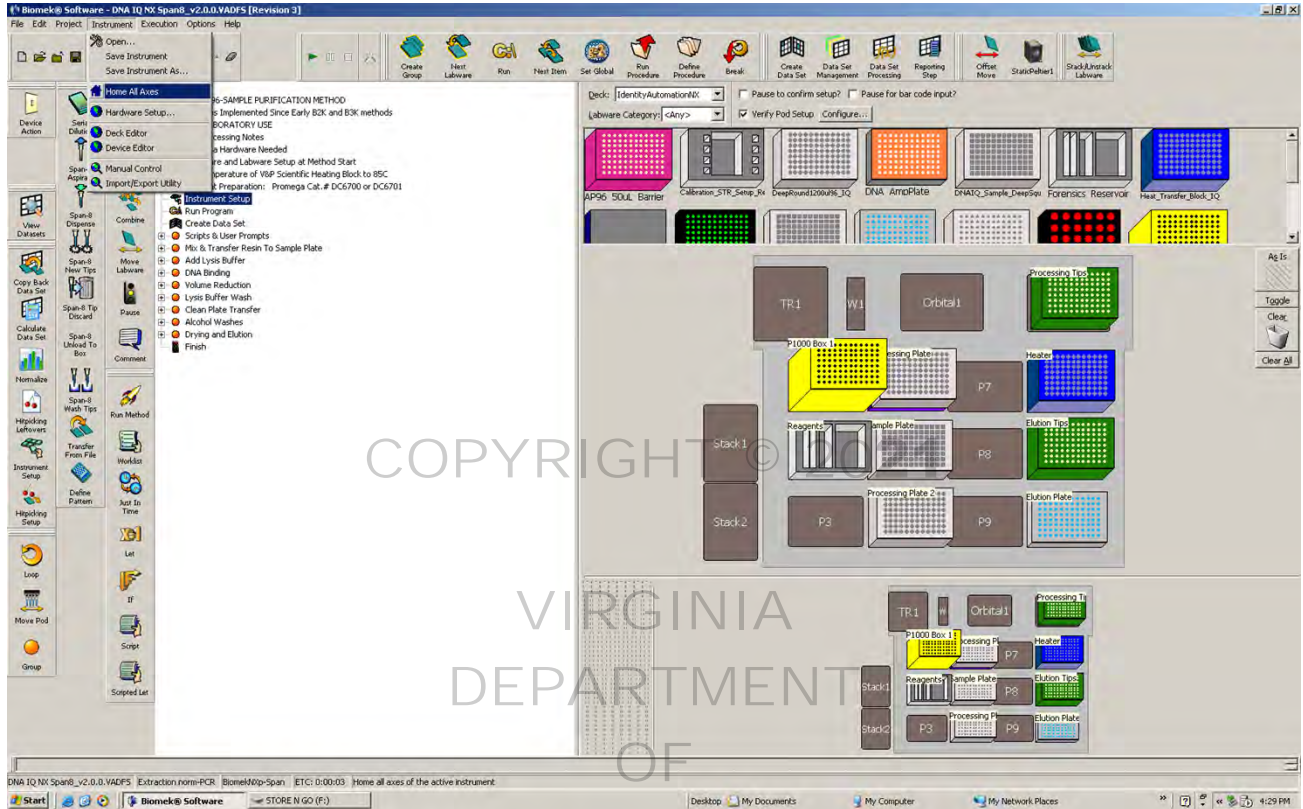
Biomek® Software - DNA IQ NX Span8_v2.0.0.VADFS [Revision 3]

File Edit Project Instrument Execution Options Help

Open...
Save Instrument
Save Instrument As...
Home All Axes
Hardware Setup...
Deck Editor
Device Editor
Manual Control
Import/Export Utility

Create Group | Next Labware | Run | Next Item | Set Global | Run Procedure | Define Procedure | Break | Create Data Set | Data Set Management | Data Set Processing | Reporting Step | Offset Move | StaticPeltier1 | Stack/Unstack Labware

Device Action
View Datasets
Copy Back Data Set
Calculate Data Set
Normalize
Hitpicking Leftovers
Instrument Setup
Hitpicking Setup
Loop
Move Pod
Group

Seria Dilut
Span Aspir
Span-8 Dispense
Span-8 New Tips
Span-8 Tip Discard
Span-8 Unload To Box
Span-8 Wash Tips
Transfer From File
Define Pattern

Combine
Move Labware
Pause
Comment
Run Method
Worklist
Just In Time
Let
If
Script
Scripted Let

96-SAMPLE PURIFICATION METHOD
s Implemented Since Early B2K and B3K methods
BORATORY USE
cessing Notes
a Hardware Needed
re and Labware Setup at Method Start
perature of V&P Scientific Heating Block to 85C
t Preparation: Promega Cat.# DC6700 or DC6701
Instrument Setup
Run Program
Create Data Set
Scripts & User Prompts
Mix & Transfer Resin To Sample Plate
Add Lysis Buffer
DNA Binding
Volume Reduction
Lysis Buffer Wash
Clean Plate Transfer
Alcohol Washes
Drying and Elution
Finish

Deck: IdentityAutomationNX
Pause to confirm setup?
Pause for bar code input?
Labware Category: <Any>
Verify Pod Setup
Configure...

AP96 50uL Barrier | Calibration_STR_Setup_Re | DeepRound1200ul96_IQ | DNA AmpPlate | DNAIQ_Sample_DeepSqu | Forensics Reservoir | Heat_Transfer_Block_IQ

As Is
Toggle
Clear
Clear All

TR1
W1
Orbital1
Processing Tips
P1000 Box 1
Processing Plate
P7
Heater
Stack1
Reagents
Sample Plate
P8
Elution Tips
Stack2
P3
Processing Plate 2
P9
Elution Plate

TR1
W
Orbital1
Processing Ti
P1000 Box 1
Processing
P7
Heater
Stack1
Reagents
Sample Plate
P8
Elution Tips
Stack2
P3
Processing Pl
P9
Elution Plate

COPYRIGHT © 2014
VIRGINIA
DEPARTMENT
OF

DNA IQ NX Span8_v2.0.0.VADFS | Extraction.norm-PCR | BiomekNXp-Span | ETC: 0:00:03 | Home all axes of the active instrument

Start | Biomek® Software | STORE N GO (F:) | Desktop | My Documents | My Computer | My Network Places | 4:29 PM